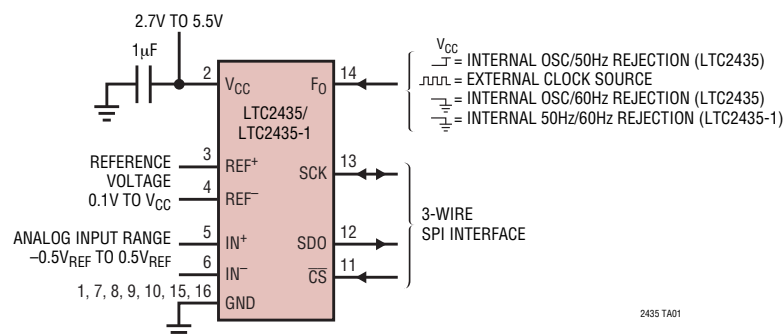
2.7V TO 5.5V

1µF

2

$V_{CC}$

$F_O$

14

LTC2435/ LTC2435-1

$V_{CC}$ = INTERNAL OSC/50Hz REJECTION (LTC2435)
= EXTERNAL CLOCK SOURCE
= INTERNAL OSC/60Hz REJECTION (LTC2435)
= INTERNAL 50Hz/60Hz REJECTION (LTC2435-1)

REFERENCE VOLTAGE 0.1V TO $V_{CC}$

3 $REF^+$

4 $REF^-$

13 SCK

ANALOG INPUT RANGE $-0.5V_{REF}$ TO $0.5V_{REF}$

5 $IN^+$

6 $IN^-$

12 SDO

11 $\overline{CS}$

3-WIRE SPI INTERFACE

1, 7, 8, 9, 10, 15, 16 GND

2435 TA01